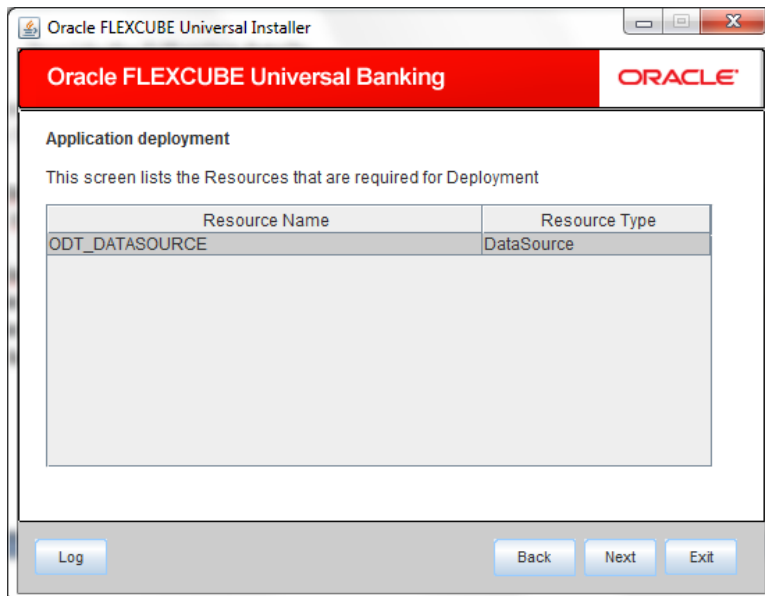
Oracle FLEXCUBE Universal Installer

Oracle FLEXCUBE Universal Banking

ORACLE

Application deployment

This screen lists the Resources that are required for Deployment

| Resource Name | Resource Type |
|---|---|
| ODT_DATASOURCE | DataSource |

Log

Back

Next

Exit